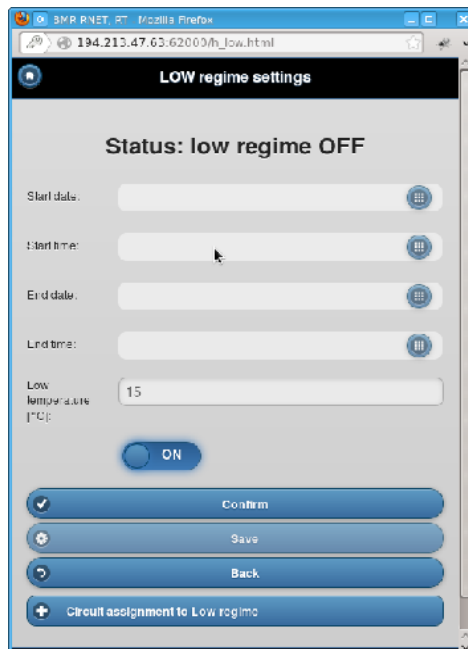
BMR RNET, RT - Mozilla Firefox
194.213.47.63:62000/h_low.html

LOW regime settings

Status: low regime OFF

Start date:

Start time:

End date:

End time:

Low temperature [°C]:

15

ON

Confirm

Save

Back

Circuit assignment to Low regime